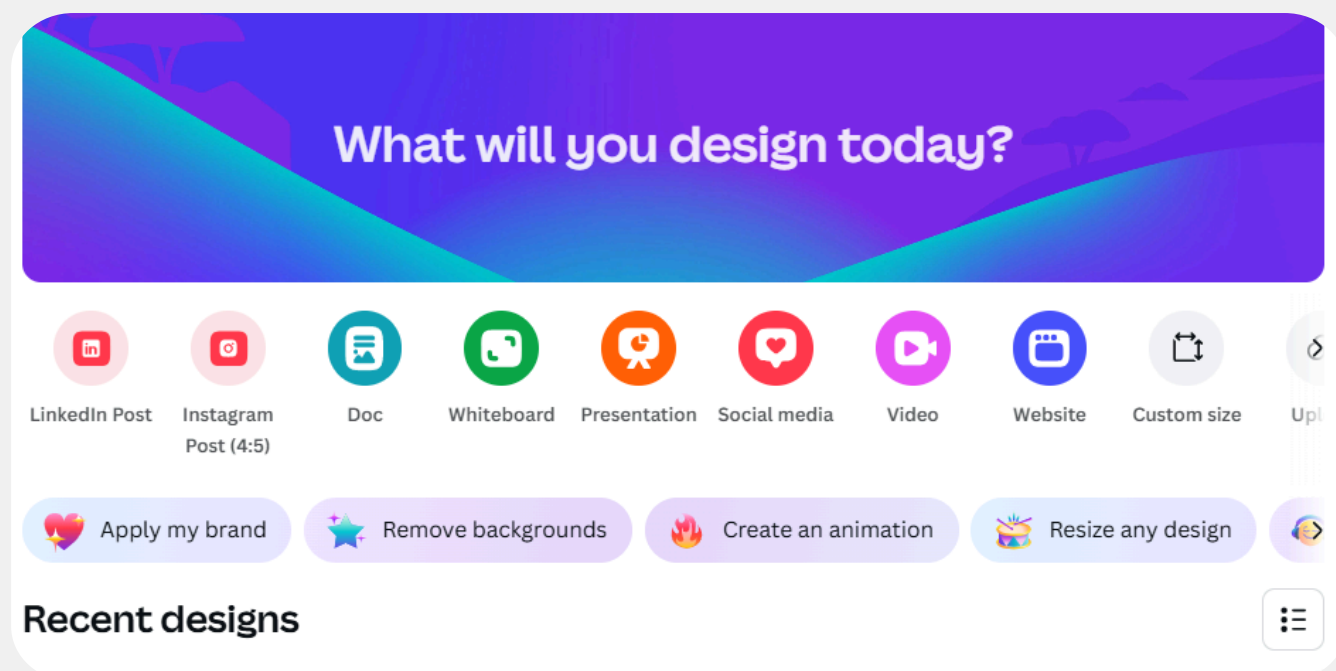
What will you design today?

LinkedIn Post
Instagram Post (4:5)
Doc
Whiteboard
Presentation
Social media
Video
Website
Custom size
Upl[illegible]

Apply my brand
Remove backgrounds
Create an animation
Resize any design

Recent designs